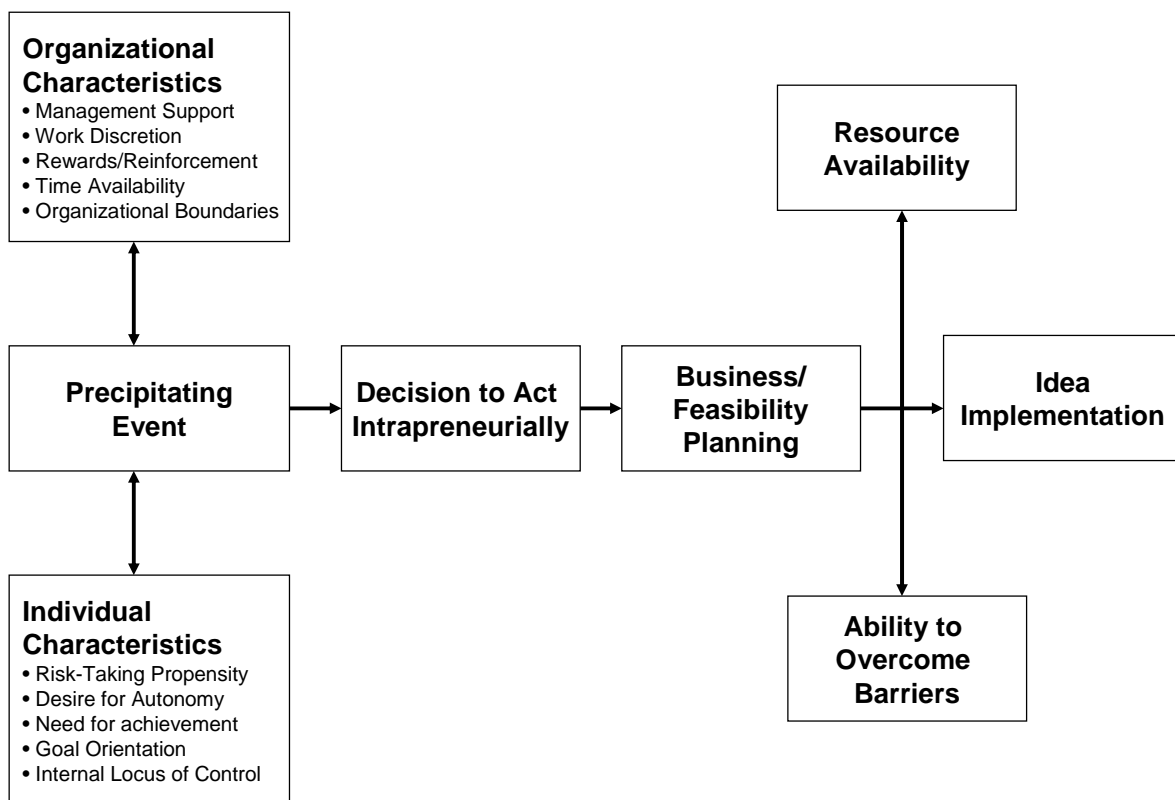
Organizational Characteristics
• Management Support
• Work Discretion
• Rewards/Reinforcement
• Time Availability
• Organizational Boundaries

Precipitating Event

Decision to Act Intrapreneurially

Business/ Feasibility Planning

Resource Availability

Idea Implementation

Ability to Overcome Barriers

Individual Characteristics
• Risk-Taking Propensity
• Desire for Autonomy
• Need for achievement
• Goal Orientation
• Internal Locus of Control